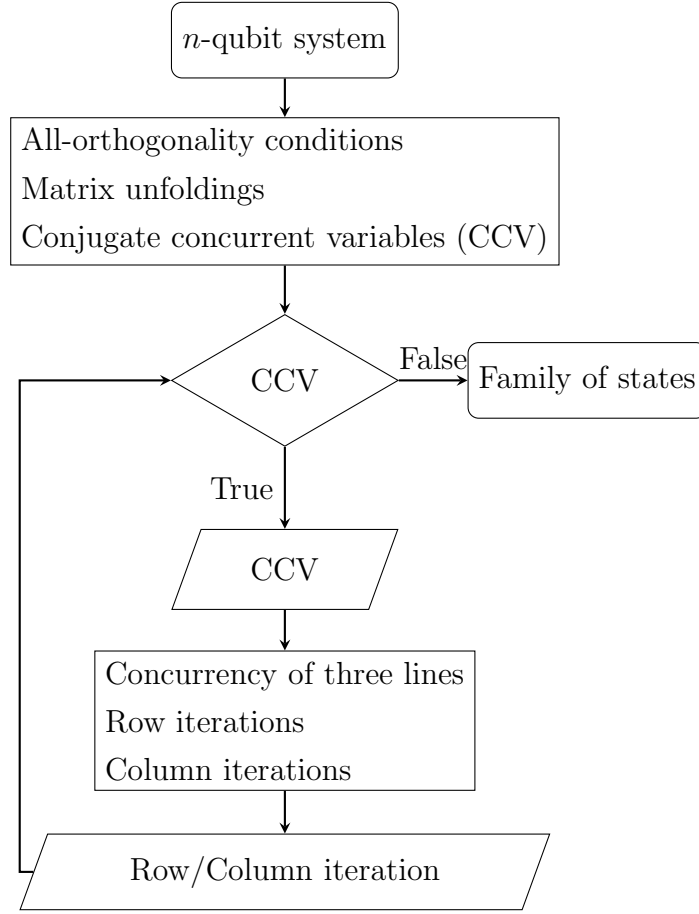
$n$-qubit system

All-orthogonality conditions
Matrix unfoldings
Conjugate concurrent variables (CCV)

CCV

False

Family of states

True

CCV

Concurrency of three lines
Row iterations
Column iterations

Row/Column iteration